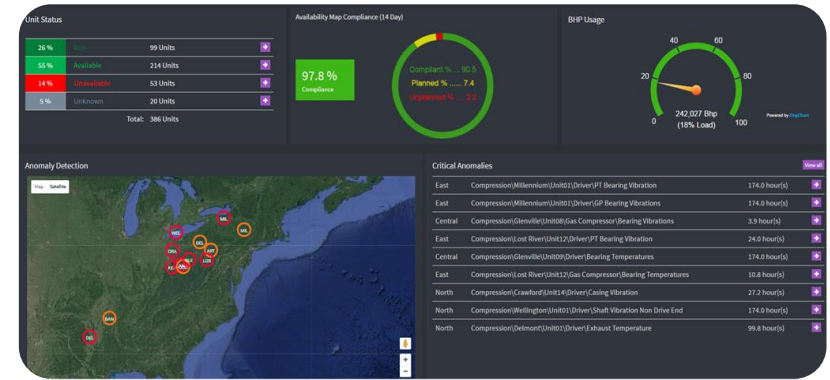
Unit Status

| | | |
|---|---|---|
| 26 % | Run | 99 Units |
| 55 % | Available | 214 Units |
| 14 % | Unavailable | 53 Units |
| 5 % | Unknown | 20 Units |
| | Total: | 386 Units |

Availability Map Compliance (14 Day)

97.8 %
Compliance

Compliant % ..... 90.5
Planned % ..... 7.4
Unplanned % ..... 2.2

BHP Usage

0
20
40
60
80
100
242,027 Bhp
(18% Load)
Powered by ZingChart

Anomaly Detection

Map Satellite

WEL
MIL
GL
DEL
ART
CRA
MLE
KL
GL
LUX
BAN
DEL

Critical Anomalies

View all

| | | |
|---|---|---|
| East | Compression\Millennium\Unit01\Driver\PT Bearing Vibration | 174.0 hour(s) |
| East | Compression\Millennium\Unit01\Driver\GP Bearing Vibrations | 174.0 hour(s) |
| Central | Compression\Glenville\Unit08\Gas Compressor\Bearing Vibrations | 3.9 hour(s) |
| East | Compression\Lost River\Unit12\Driver\PT Bearing Vibration | 24.0 hour(s) |
| Central | Compression\Glenville\Unit09\Driver\Bearing Temperatures | 174.0 hour(s) |
| East | Compression\Lost River\Unit12\Gas Compressor\Bearing Temperatures | 10.8 hour(s) |
| North | Compression\Crawford\Unit14\Driver\Casing Vibration | 27.2 hour(s) |
| North | Compression\Wellington\Unit01\Driver\Shaft Vibration Non Drive End | 174.0 hour(s) |
| North | Compression\Delmont\Unit01\Driver\Exhaust Temperature | 99.8 hour(s) |